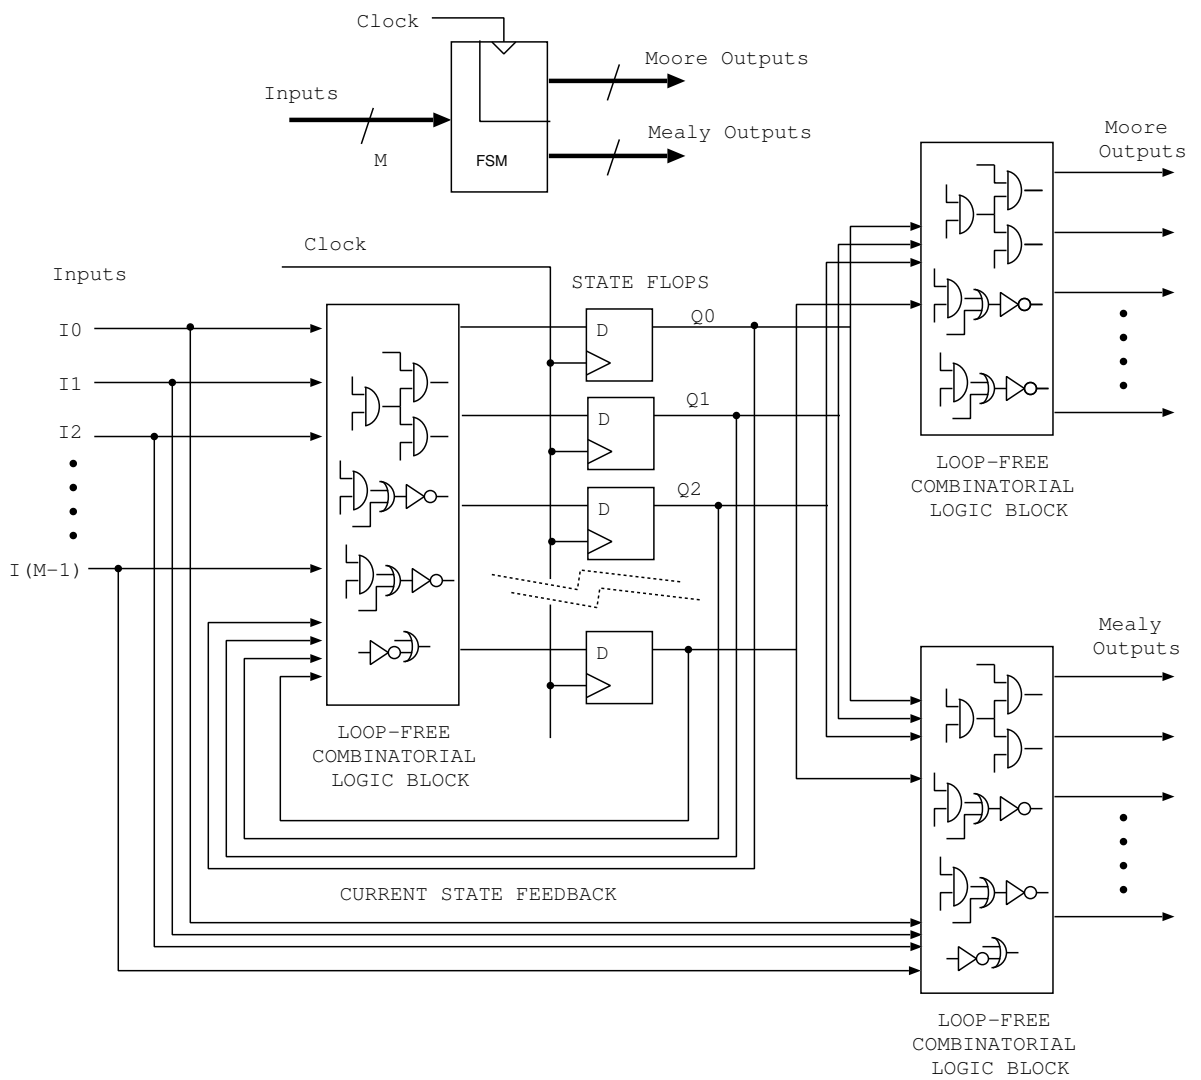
Clock

Moore Outputs

Inputs

Mealy Outputs

M

FSM

Moore Outputs

Clock

Inputs

STATE FLOPS

I0

D

Q0

I1

Q1

D

I2

Q2

D

I(M-1)

D

LOOP-FREE COMBINATORIAL LOGIC BLOCK

LOOP-FREE COMBINATORIAL LOGIC BLOCK

Mealy Outputs

CURRENT STATE FEEDBACK

LOOP-FREE COMBINATORIAL LOGIC BLOCK